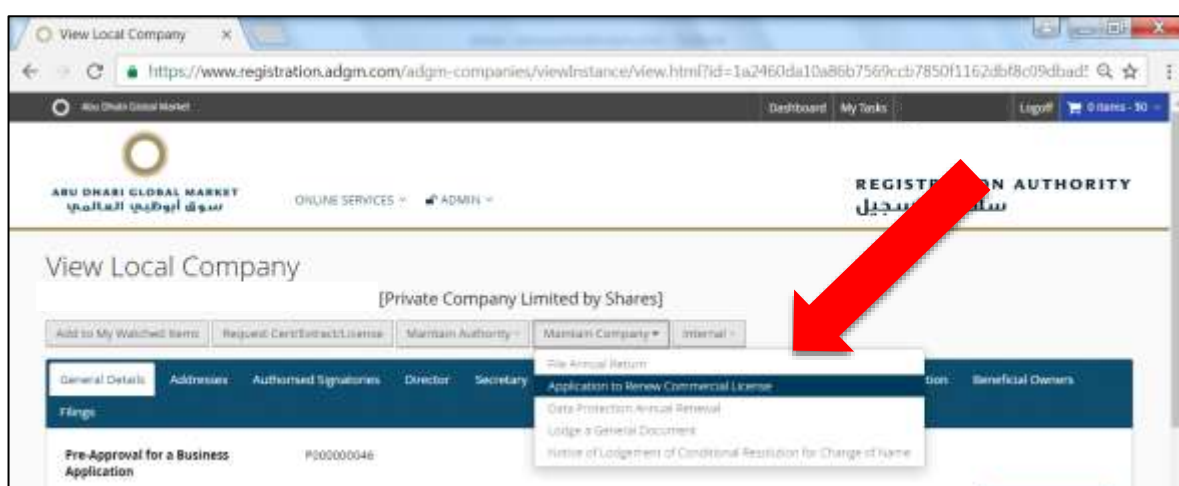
View Local Company ×

https://www.registration.adgm.com/adgm-companies/viewInstance/view.html?id=1a2460da10a86b7569ccb7850f1162dbf8c09dbad!

Abu Dhabi Global Market

Dashboard My Tasks Logoff 0 items - $0

ABU DHABI GLOBAL MARKET
سوق أبوظبي العالمي

ONLINE SERVICES ADMIN

REGISTR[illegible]N AUTHORITY
سل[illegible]سجيل

View Local Company

[Private Company Limited by Shares]

Add to My Watched Items Request Cert/Extract/License Maintain Authority Maintain Company Internal

File Annual Return
Application to Renew Commercial License
Data Protection Annual Renewal
Lodge a General Document
Notice of Lodgement of Conditional Resolution for Change of Name

General Details Addresses Authorised Signatories Director Secretary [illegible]tion Beneficial Owners Filings

Pre-Approval for a Business Application P000000046